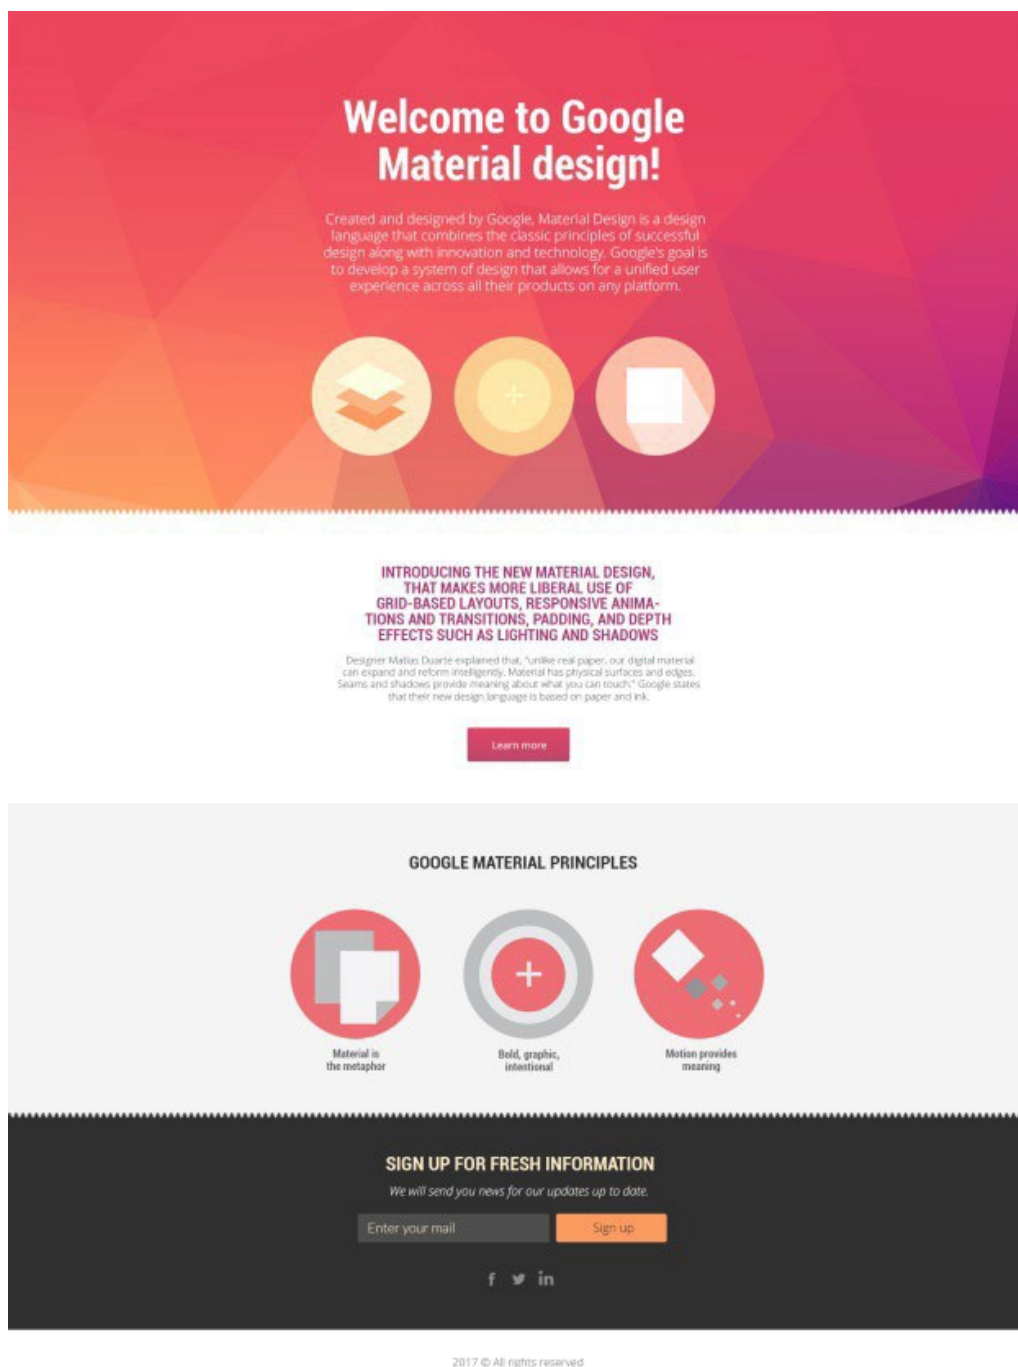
Welcome to Google Material design!

Created and designed by Google, Material Design is a design language that combines the classic principles of successful design along with innovation and technology. Google's goal is to develop a system of design that allows for a unified user experience across all their products on any platform.

INTRODUCING THE NEW MATERIAL DESIGN, THAT MAKES MORE LIBERAL USE OF GRID-BASED LAYOUTS, RESPONSIVE ANIMATIONS AND TRANSITIONS, PADDING, AND DEPTH EFFECTS SUCH AS LIGHTING AND SHADOWS

Designer Matías Duarte explained that, "unlike real paper, our digital material can expand and reform intelligently. Material has physical surfaces and edges. Seams and shadows provide meaning about what you can touch." Google states that their new design language is based on paper and ink.

Learn more

GOOGLE MATERIAL PRINCIPLES

Material is the metaphor

Bold, graphic, intentional

Motion provides meaning

SIGN UP FOR FRESH INFORMATION

We will send you news for our updates up to date.

Enter your mail

Sign up

f in

2017 © All rights reserved